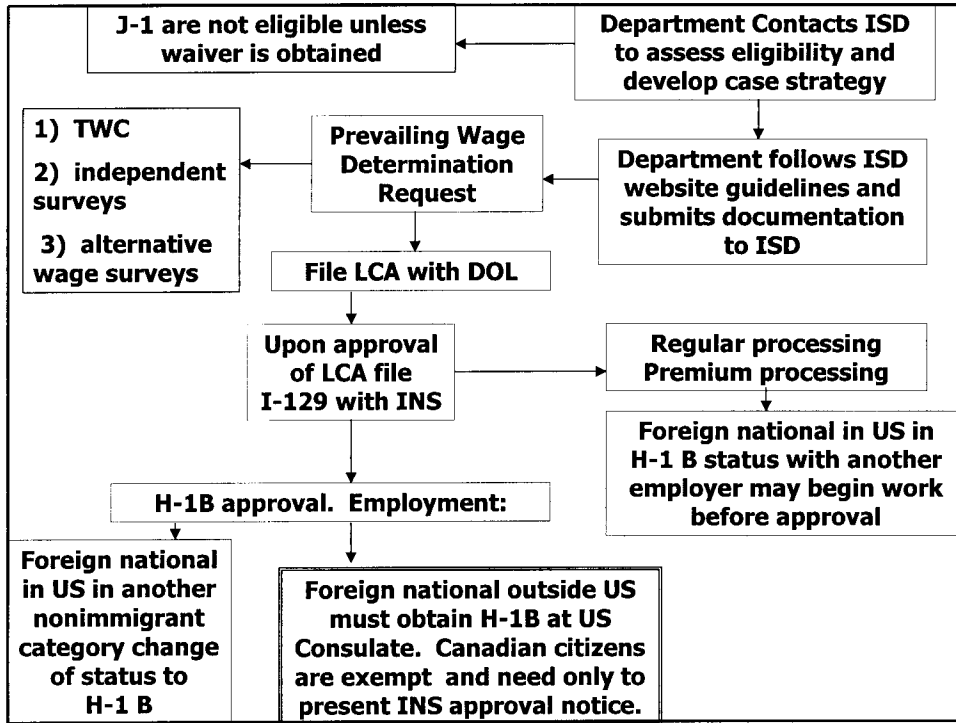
Department Contacts ISD to assess eligibility and develop case strategy

J-1 are not eligible unless waiver is obtained

Department follows ISD website guidelines and submits documentation to ISD

Prevailing Wage Determination Request

1) TWC

2) independent surveys

3) alternative wage surveys

File LCA with DOL

Upon approval of LCA file I-129 with INS

Regular processing Premium processing

Foreign national in US in H-1 B status with another employer may begin work before approval

H-1B approval. Employment:

Foreign national in US in another nonimmigrant category change of status to H-1 B

Foreign national outside US must obtain H-1B at US Consulate. Canadian citizens are exempt and need only to present INS approval notice.